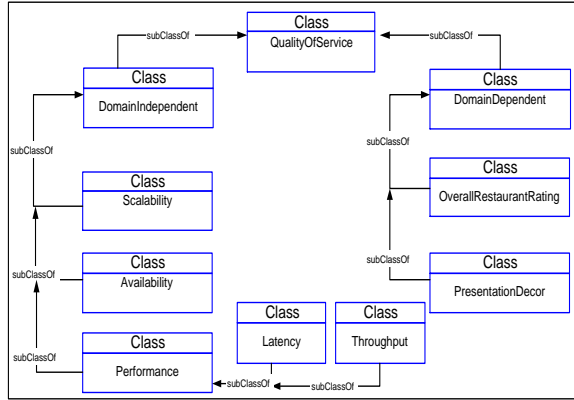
Class
QualityOfService

subClassOf

subClassOf

Class
DomainIndependent

Class
DomainDependent

subClassOf

subClassOf

Class
Scalability

Class
OverallRestaurantRating

subClassOf

subClassOf

Class
Availability

Class
PresentationDecor

subClassOf

Class
Latency

Class
Throughput

Class
Performance

subClassOf

subClassOf